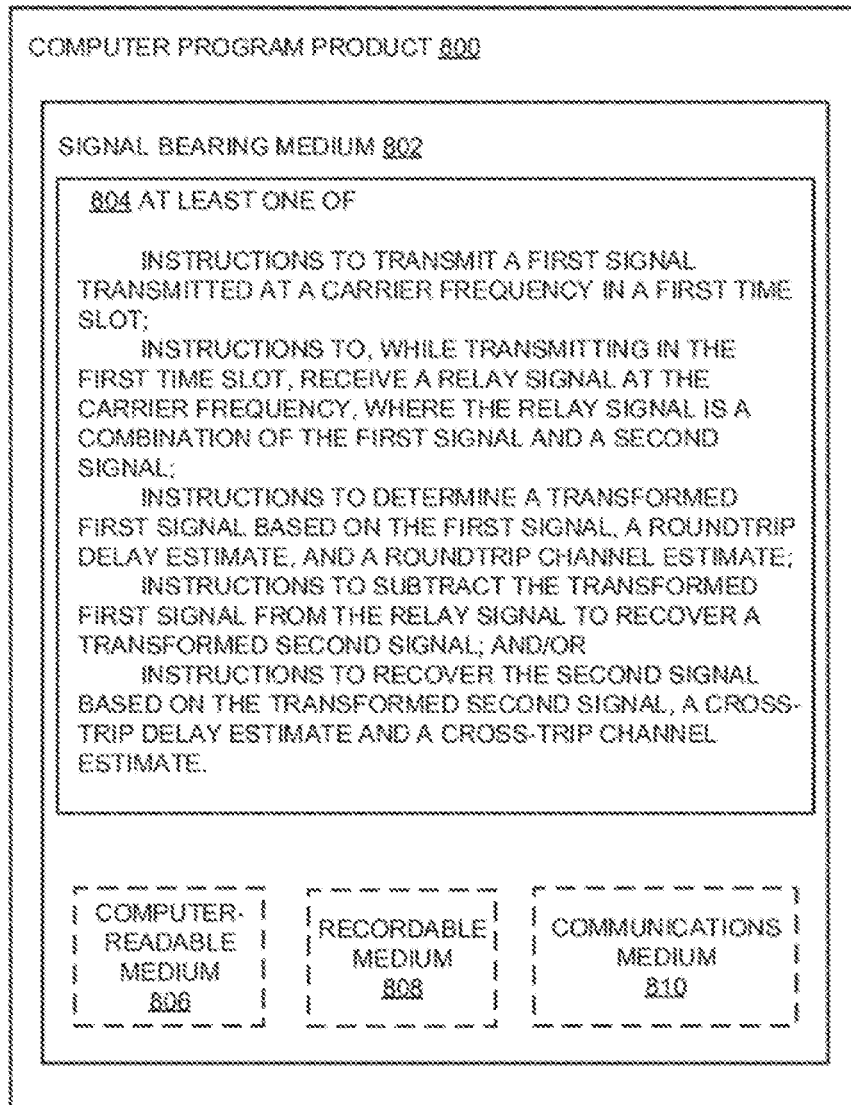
COMPUTER PROGRAM PRODUCT 800

SIGNAL BEARING MEDIUM 802

804 AT LEAST ONE OF

INSTRUCTIONS TO TRANSMIT A FIRST SIGNAL TRANSMITTED AT A CARRIER FREQUENCY IN A FIRST TIME SLOT;

INSTRUCTIONS TO, WHILE TRANSMITTING IN THE FIRST TIME SLOT, RECEIVE A RELAY SIGNAL AT THE CARRIER FREQUENCY, WHERE THE RELAY SIGNAL IS A COMBINATION OF THE FIRST SIGNAL AND A SECOND SIGNAL;

INSTRUCTIONS TO DETERMINE A TRANSFORMED FIRST SIGNAL BASED ON THE FIRST SIGNAL, A ROUNDTRIP DELAY ESTIMATE, AND A ROUNDTRIP CHANNEL ESTIMATE;

INSTRUCTIONS TO SUBTRACT THE TRANSFORMED FIRST SIGNAL FROM THE RELAY SIGNAL TO RECOVER A TRANSFORMED SECOND SIGNAL; AND/OR

INSTRUCTIONS TO RECOVER THE SECOND SIGNAL BASED ON THE TRANSFORMED SECOND SIGNAL, A CROSS-TRIP DELAY ESTIMATE AND A CROSS-TRIP CHANNEL ESTIMATE.

COMPUTER-READABLE MEDIUM 806

RECORDABLE MEDIUM 808

COMMUNICATIONS MEDIUM 810